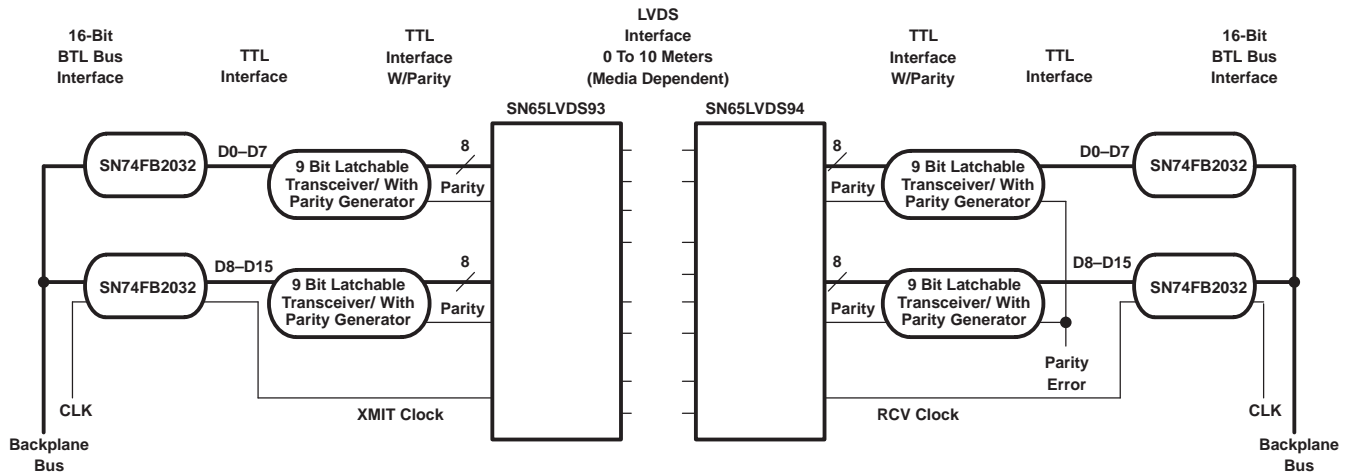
16-Bit
BTL Bus
Interface

TTL
Interface

TTL
Interface
W/Parity

LVDS
Interface
0 To 10 Meters
(Media Dependent)

TTL
Interface
W/Parity

TTL
Interface

16-Bit
BTL Bus
Interface

SN65LVDS93

SN65LVDS94

SN74FB2032

D0–D7

9 Bit Latchable
Transceiver/ With
Parity Generator

8

Parity

8

Parity

9 Bit Latchable
Transceiver/ With
Parity Generator

D0–D7

SN74FB2032

SN74FB2032

D8–D15

9 Bit Latchable
Transceiver/ With
Parity Generator

8

Parity

8

Parity

9 Bit Latchable
Transceiver/ With
Parity Generator

D8–D15

SN74FB2032

Parity
Error

CLK

XMIT Clock

RCV Clock

CLK

Backplane
Bus

Backplane
Bus